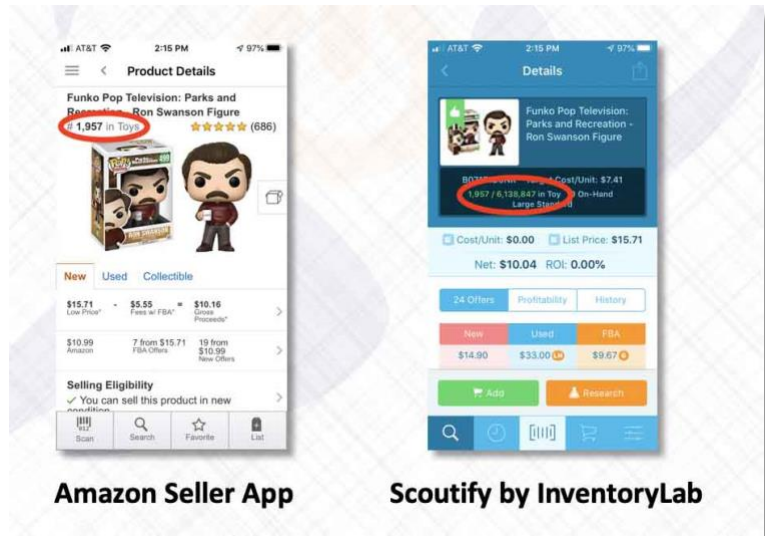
AT&T 2:15 PM 97%

Product Details

Funko Pop Television: Parks and Recreation - Ron Swanson Figure

# 1,957 in Toys (686)

RON SWANSON

New Used Collectible

$15.71 Low Price* - $5.55 Fees w/ FBA* = $10.16 Gross Proceeds*

$10.99 Amazon | 7 from $15.71 FBA Offers | 19 from $10.99 New Offers

Selling Eligibility
✓ You can sell this product in new condition

Scan | Search | Favorite | List

AT&T 2:15 PM 97%

Details

Funko Pop Television: Parks and Recreation - Ron Swanson Figure

B07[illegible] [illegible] Cost/Unit: $7.41
1,957 / 6,139,847 in Toy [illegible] On-Hand
Large Stand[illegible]

Cost/Unit: $0.00 List Price: $15.71

Net: $10.04 ROI: 0.00%

24 Offers | Profitability | History

| New | Used | FBA |
|---|---|---|
| $14.90 | $33.00 | $9.67 |

Add | Research

Amazon Seller App

Scoutify by InventoryLab